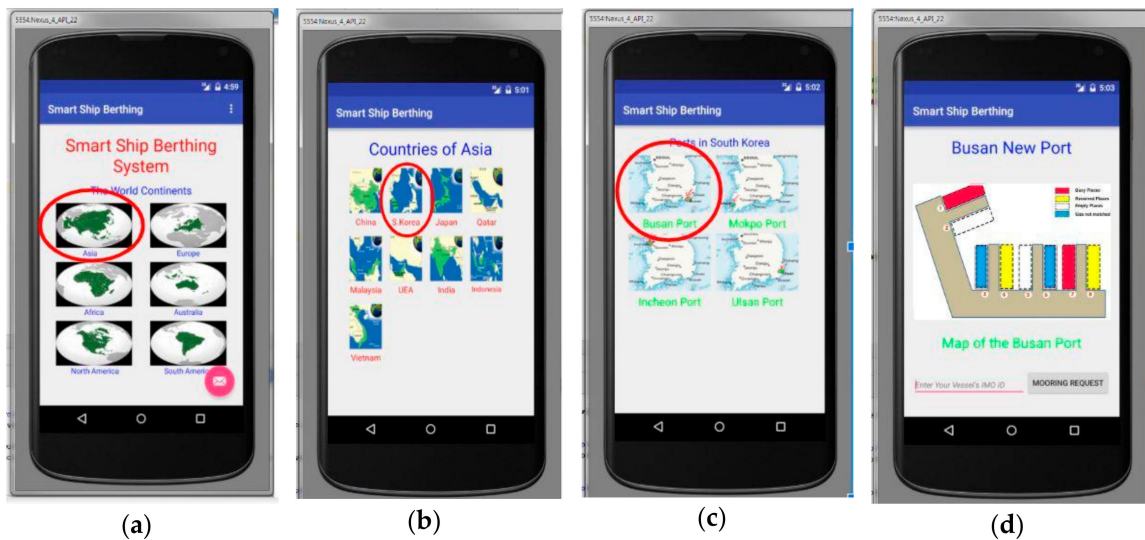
5554:Nexus_4_API_22

4:59

Smart Ship Berthing

Smart Ship Berthing System

The World Continents

Asia

Europe

Africa

Australia

North America

South America

(a)

5554:Nexus_4_API_22

5:01

Smart Ship Berthing

Countries of Asia

China

S.Korea

Japan

Qatar

Malaysia

UEA

India

Indonesia

Vietnam

(b)

5554:Nexus_4_API_22

5:02

Smart Ship Berthing

Ports in South Korea

Busan Port

Mokpo Port

Incheon Port

Ulsan Port

(c)

5554:Nexus_4_API_22

5:03

Smart Ship Berthing

Busan New Port

Busy Places

Reserved Places

Empty Places

Size not matched

Map of the Busan Port

Enter Your Vessel's IMO ID

MOORING REQUEST

(d)